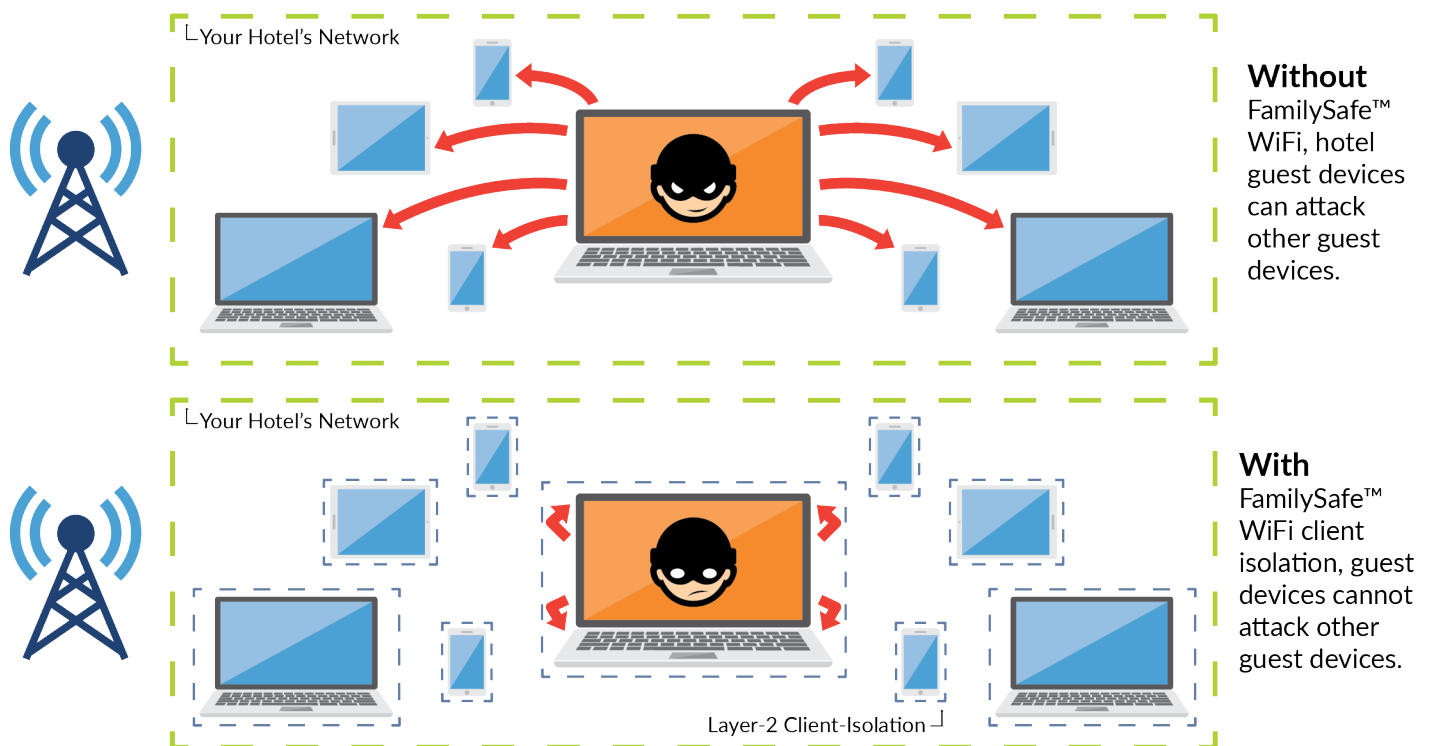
Your Hotel's Network

Without FamilySafe™ WiFi, hotel guest devices can attack other guest devices.

Your Hotel's Network

With FamilySafe™ WiFi client isolation, guest devices cannot attack other guest devices.

Layer-2 Client-Isolation